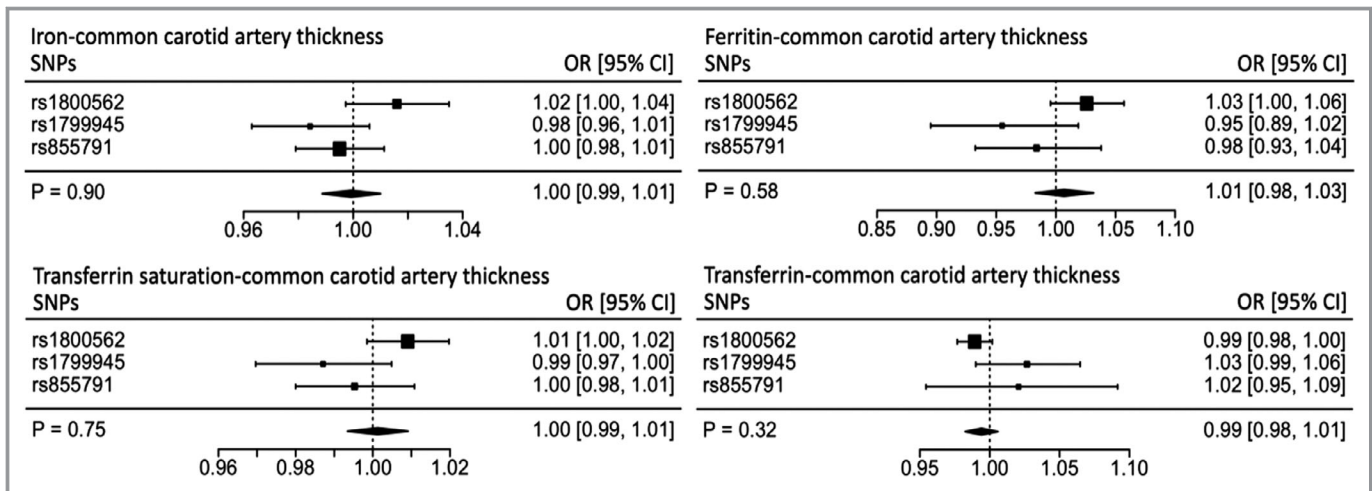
Iron-common carotid artery thickness
SNPs OR [95% CI]

rs1800562 1.02 [1.00, 1.04]
rs1799945 0.98 [0.96, 1.01]
rs855791 1.00 [0.98, 1.01]

P = 0.90 1.00 [0.99, 1.01]

0.96 1.00 1.04

Ferritin-common carotid artery thickness
SNPs OR [95% CI]

rs1800562 1.03 [1.00, 1.06]
rs1799945 0.95 [0.89, 1.02]
rs855791 0.98 [0.93, 1.04]

P = 0.58 1.01 [0.98, 1.03]

0.85 0.90 0.95 1.00 1.05 1.10

Transferrin saturation-common carotid artery thickness
SNPs OR [95% CI]

rs1800562 1.01 [1.00, 1.02]
rs1799945 0.99 [0.97, 1.00]
rs855791 1.00 [0.98, 1.01]

P = 0.75 1.00 [0.99, 1.01]

0.96 0.98 1.00 1.02

Transferrin-common carotid artery thickness
SNPs OR [95% CI]

rs1800562 0.99 [0.98, 1.00]
rs1799945 1.03 [0.99, 1.06]
rs855791 1.02 [0.95, 1.09]

P = 0.32 0.99 [0.98, 1.01]

0.95 1.00 1.05 1.10